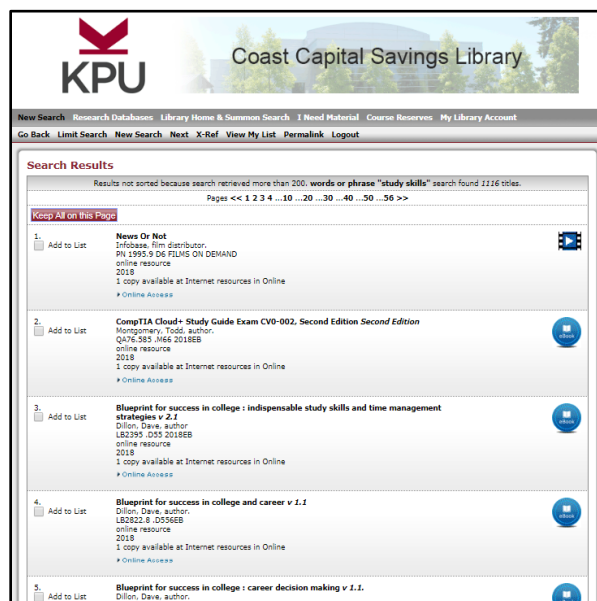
KPU

Coast Capital Savings Library

New Search Research Databases Library Home & Summon Search I Need Material Course Reserves My Library Account

Go Back Limit Search New Search Next X-Ref View My List Permalink Logout

Search Results

Results not sorted because search retrieved more than 200. words or phrase "study skills" search found 1116 titles.

Pages << 1 2 3 4 ...10 ...20 ...30 ...40 ...50 ...56 >>

Keep All on this Page

1. Add to List

News Or Not
Infobase, film distributor.
PN 1995.9 D6 FILMS ON DEMAND
online resource
2018
1 copy available at Internet resources in Online
Online Access

2. Add to List

CompTIA Cloud+ Study Guide Exam CV0-002, Second Edition Second Edition
Montgomery, Todd, author.
QA76.585 .M66 2018EB
online resource
2018
1 copy available at Internet resources in Online
Online Access

eBook

3. Add to List

Blueprint for success in college : indispensable study skills and time management strategies v 2.1
Dillon, Dave, author
LB2395 .D55 2018EB
online resource
2018
1 copy available at Internet resources in Online
Online Access

eBook

4. Add to List

Blueprint for success in college and career v 1.1
Dillon, Dave, author.
LB2822.8 .D556EB
online resource
2018
1 copy available at Internet resources in Online
Online Access

eBook

5. Add to List

Blueprint for success in college : career decision making v 1.1.
Dillon, Dave, author.